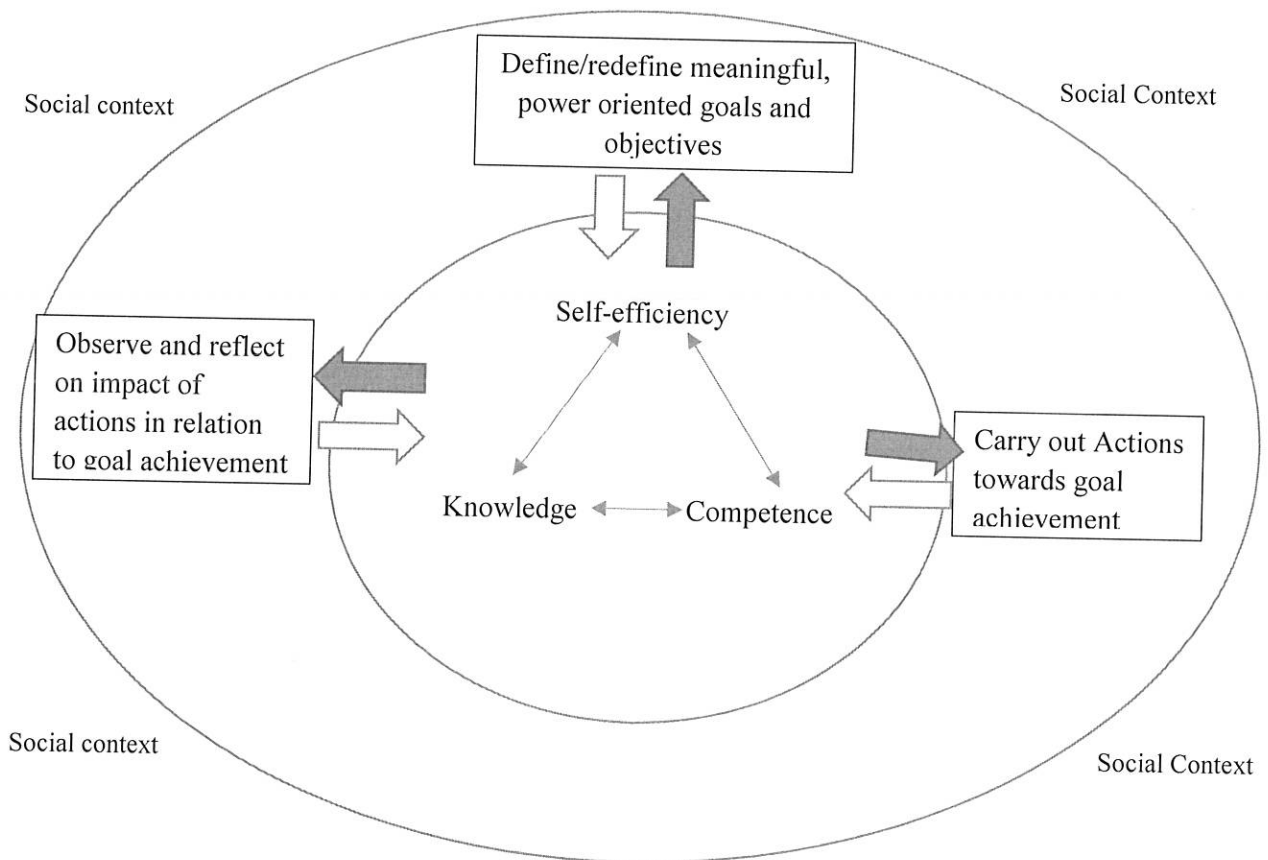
Social context

Define/redefine meaningful, power oriented goals and objectives

Social Context

Self-efficiency

Observe and reflect on impact of actions in relation to goal achievement

Carry out Actions towards goal achievement

Knowledge

Competence

Social context

Social Context